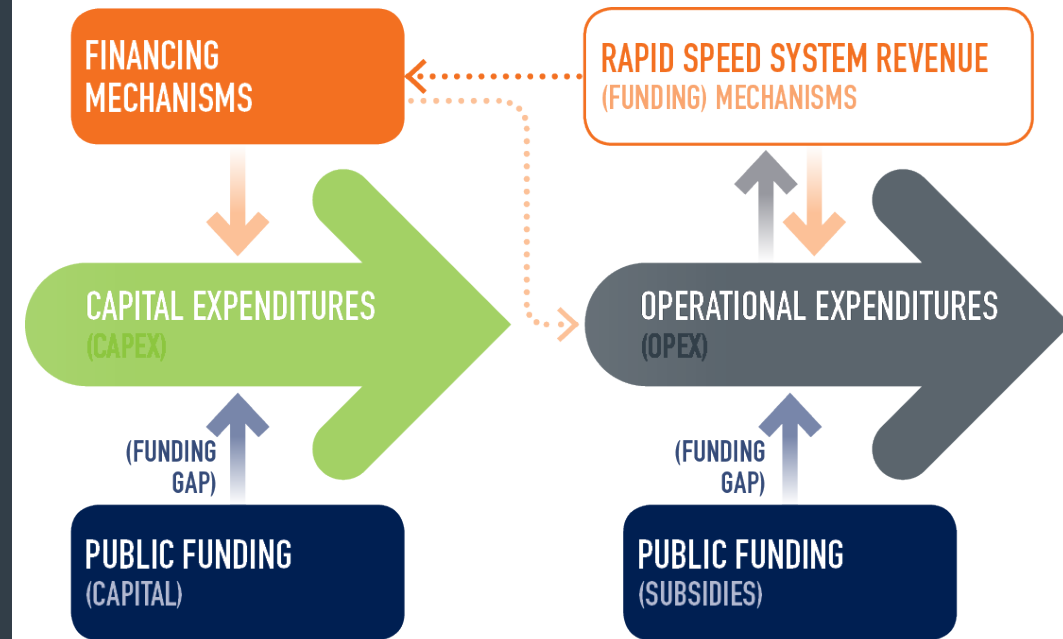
FINANCING MECHANISMS

RAPID SPEED SYSTEM REVENUE (FUNDING) MECHANISMS

CAPITAL EXPENDITURES (CAPEX)

OPERATIONAL EXPENDITURES (OPEX)

(FUNDING GAP)

(FUNDING GAP)

PUBLIC FUNDING (CAPITAL)

PUBLIC FUNDING (SUBSIDIES)